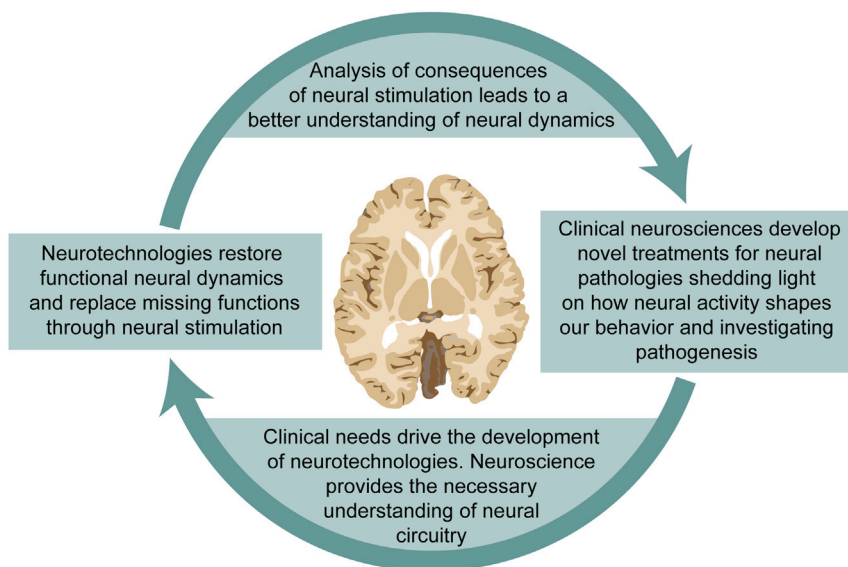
Analysis of consequences of neural stimulation leads to a better understanding of neural dynamics

Clinical neurosciences develop novel treatments for neural pathologies shedding light on how neural activity shapes our behavior and investigating pathogenesis

Clinical needs drive the development of neurotechnologies. Neuroscience provides the necessary understanding of neural circuitry

Neurotechnologies restore functional neural dynamics and replace missing functions through neural stimulation